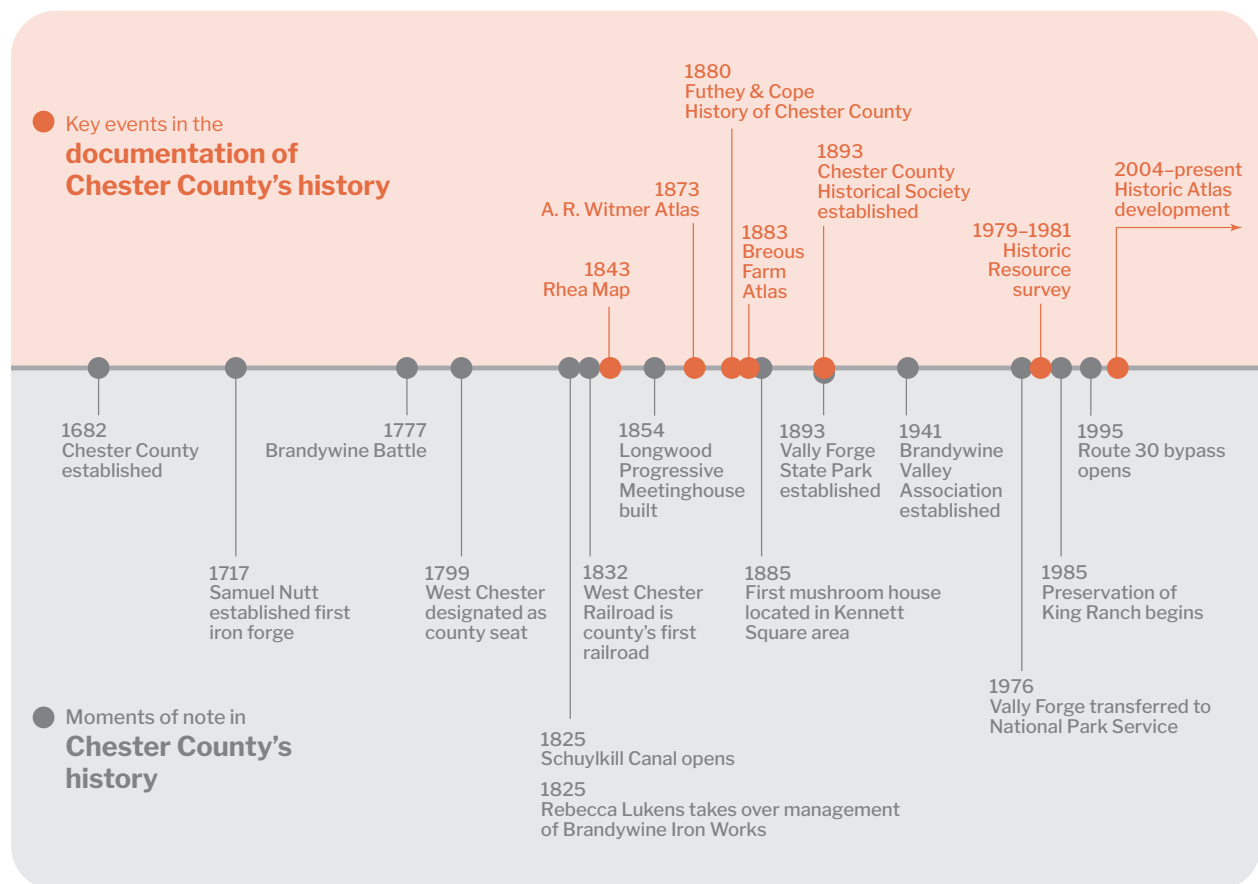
Key events in the
documentation of Chester County's history

1880
Futhey & Cope
History of Chester County

1873
A. R. Witmer Atlas

1893
Chester County Historical Society established

2004–present
Historic Atlas development

1883
Breous Farm Atlas

1979–1981
Historic Resource survey

1843
Rhea Map

1682
Chester County established

1777
Brandywine Battle

1854
Longwood Progressive Meetinghouse built

1893
Vally Forge State Park established

1941
Brandywine Valley Association established

1995
Route 30 bypass opens

1717
Samuel Nutt established first iron forge

1799
West Chester designated as county seat

1832
West Chester Railroad is county's first railroad

1885
First mushroom house located in Kennett Square area

1985
Preservation of King Ranch begins

1976
Vally Forge transferred to National Park Service

Moments of note in
Chester County's history

1825
Schuylkill Canal opens

1825
Rebecca Lukens takes over management of Brandywine Iron Works